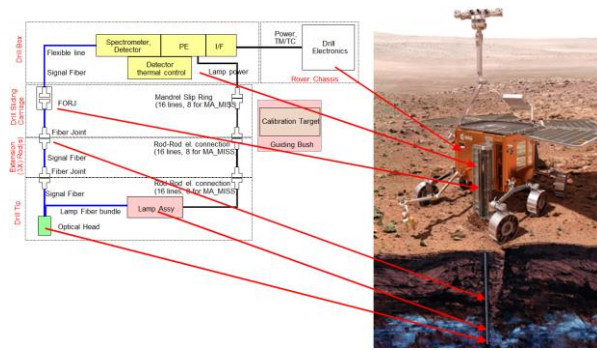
Drill Box

Flexible line

Spectrometer, Detector

PE

I/F

Power, TM/TC

Drill Electronics

Detector thermal control

Lamp power

Signal Fiber

Rover Chassis

Drill Sliding Carriage

FORJ

Mandrel Slip Ring (16 lines, 8 for MA_MISS)

Calibration Target

Guiding Bush

Fiber Joint

Extension (3X Rods)

Signal Fiber

Rod-Rod el. connection (16 lines, 8 for MA_MISS)

Fiber Joint

Drill Tip

Signal Fiber

Rod-Rod el. connection (16 lines, 8 for MA_MISS)

Lamp Fiber bundle

Lamp Assy

Optical Head